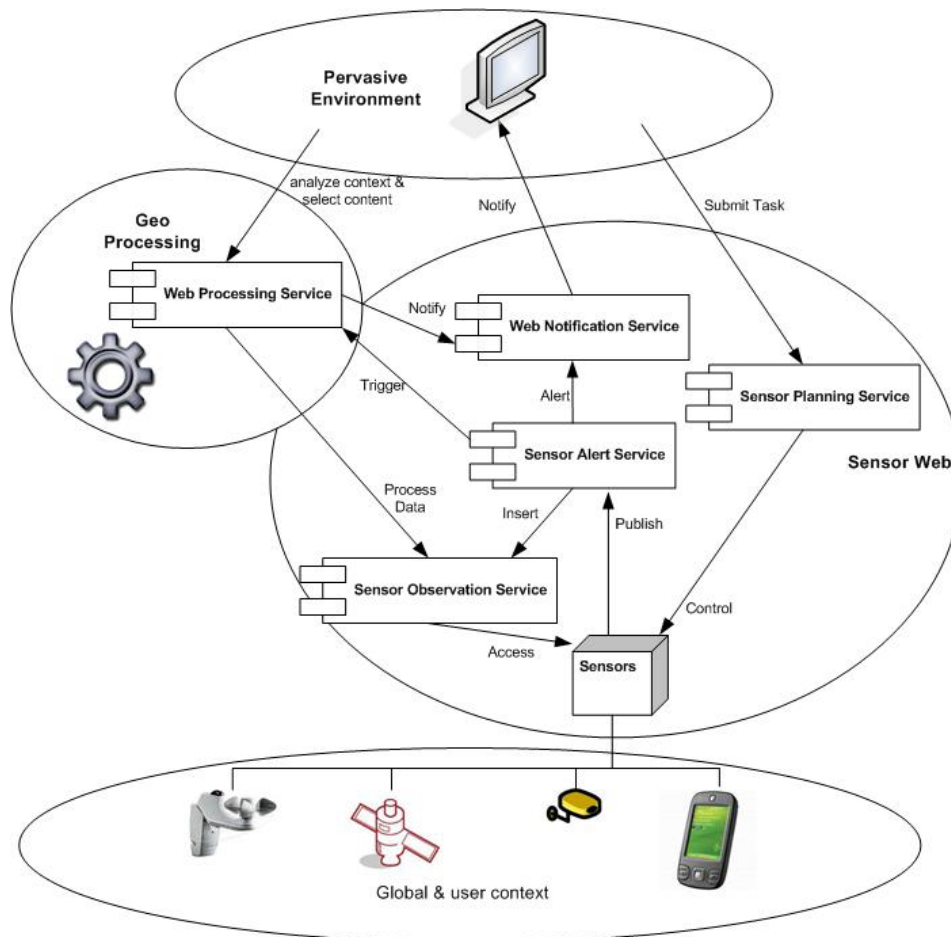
Pervasive Environment

analyze context & select content

Notify

Submit Task

Geo Processing

Web Processing Service

Notify

Web Notification Service

Trigger

Alert

Sensor Planning Service

Sensor Alert Service

Sensor Web

Process Data

Insert

Publish

Sensor Observation Service

Control

Access

Sensors

Global & user context